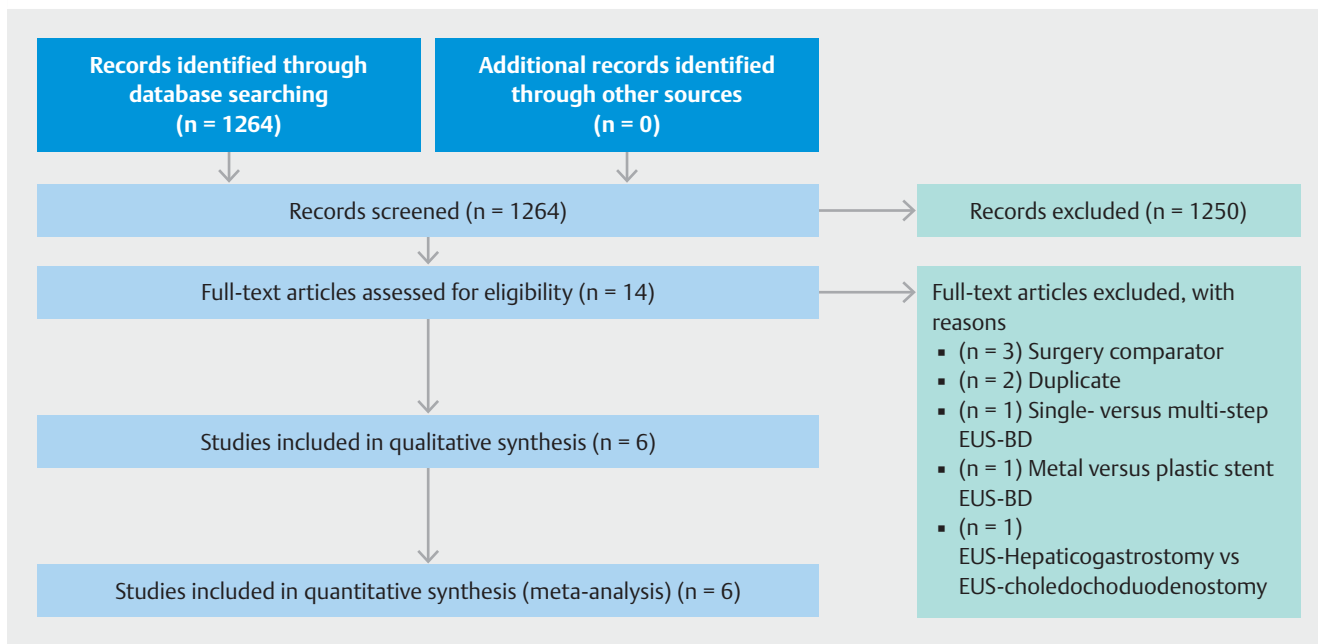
Records identified through database searching (n = 1264)

Additional records identified through other sources (n = 0)

Records screened (n = 1264)

Records excluded (n = 1250)

Full-text articles assessed for eligibility (n = 14)

Full-text articles excluded, with reasons
- (n = 3) Surgery comparator
- (n = 2) Duplicate
- (n = 1) Single- versus multi-step EUS-BD
- (n = 1) Metal versus plastic stent EUS-BD
- (n = 1) EUS-Hepaticogastrostomy vs EUS-choledochoduodenostomy

Studies included in qualitative synthesis (n = 6)

Studies included in quantitative synthesis (meta-analysis) (n = 6)